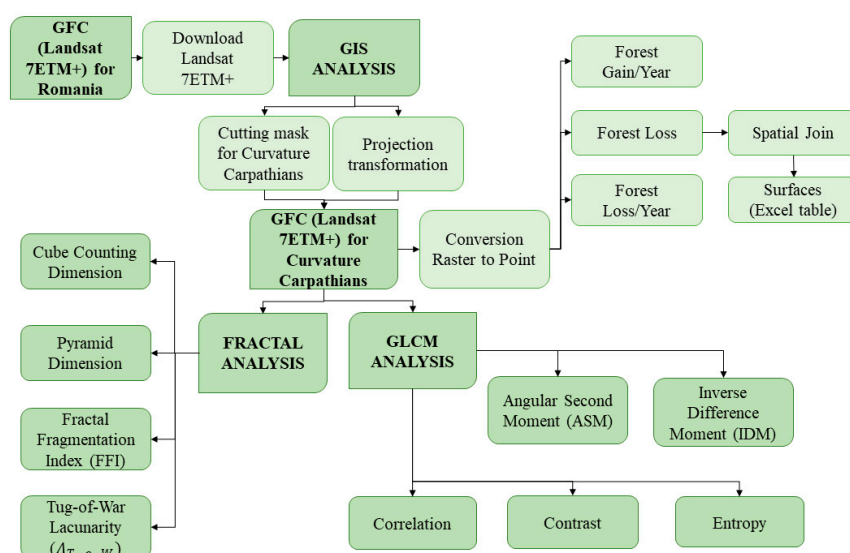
GFC (Landsat 7ETM+) for Romania

Download Landsat 7ETM+

GIS ANALYSIS

Cutting mask for Curvature Carpathians

Projection transformation

GFC (Landsat 7ETM+) for Curvature Carpathians

Conversion Raster to Point

Forest Gain/Year

Forest Loss

Spatial Join

Surfaces (Excel table)

Forest Loss/Year

Cube Counting Dimension

Pyramid Dimension

Fractal Fragmentation Index (FFI)

Tug-of-War Lacunarity ($\Lambda_{T-o-W}$)

FRACTAL ANALYSIS

GLCM ANALYSIS

Angular Second Moment (ASM)

Inverse Difference Moment (IDM)

Correlation

Contrast

Entropy